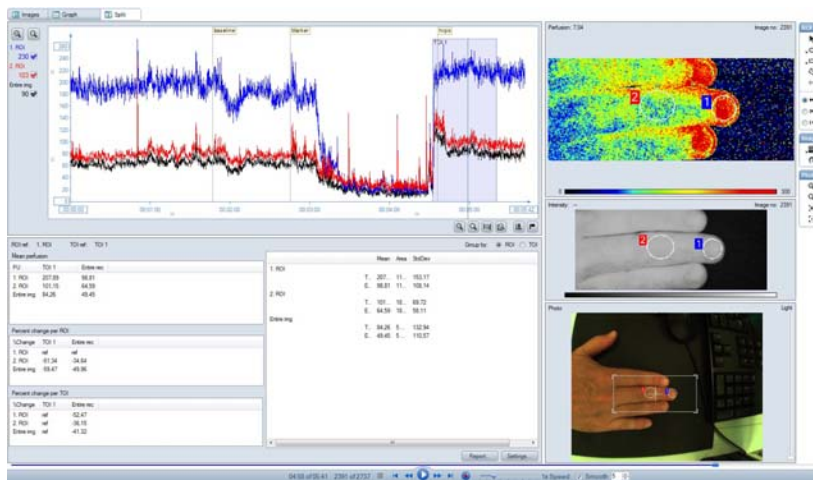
Images Graph Split

1. ROI
230
2. ROI
103
Entire img
90

Baseline Marker TOI 1

00:00:00 00:01:00 00:02:00 00:03:00 00:04:00 00:05:00

ROI ref: 1. ROI TOI ref: TOI 1
Mean perfusion

| PU | TOI 1 | Entire rec |
|---|---|---|
| 1. ROI | 207.89 | 98.81 |
| 2. ROI | 101.15 | 64.59 |
| Entire img | 84.26 | 49.45 |

Percent change per ROI

| %Change | TOI 1 | Entire rec |
|---|---|---|
| 1. ROI | ref | ref |
| 2. ROI | -51.34 | -34.64 |
| Entire img | -59.47 | -49.96 |

Percent change per TOI

| %Change | TOI 1 | Entire rec |
|---|---|---|
| 1. ROI | ref | -52.47 |
| 2. ROI | ref | -36.15 |
| Entire img | ref | -41.32 |

Group by: ROI TOI

| | | Mean | Area | StdDev |
|---|---|---|---|---|
| 1. ROI | T... | 207... | 11... | 152.17 |
| | E... | 98.81 | 11... | 108.74 |
| 2. ROI | T... | 101... | 18... | 89.72 |
| | E... | 64.59 | 18... | 58.11 |
| Entire img | T... | 84.26 | 5... | 132.94 |
| | E... | 49.45 | 5... | 110.57 |

Report... Settings...

Perfusion: 7:04 Image no: 2391
2 1
0 300
Intensity Image no: 2391
2 1
Photo Light

04:55 of 05:41 2391 of 2737 1x Speed Smooth 1